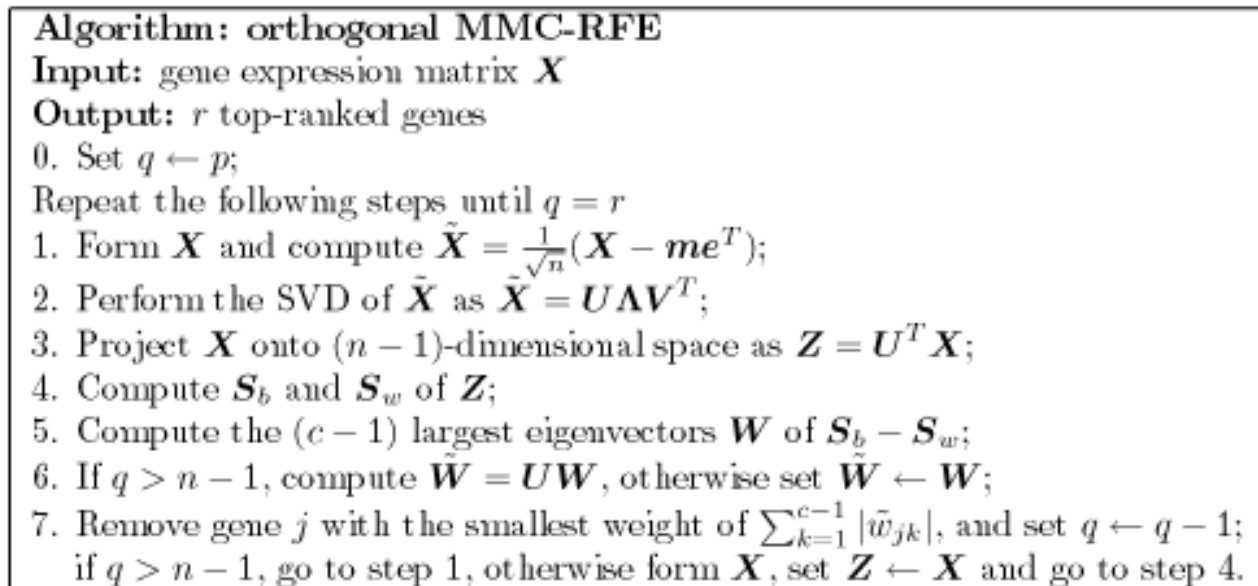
**Algorithm: orthogonal MMC-RFE**
**Input:** gene expression matrix $\boldsymbol{X}$
**Output:** $r$ top-ranked genes
0. Set $q \leftarrow p$;
Repeat the following steps until $q = r$
1. Form $\boldsymbol{X}$ and compute $\tilde{\boldsymbol{X}} = \frac{1}{\sqrt{n}}(\boldsymbol{X} - \boldsymbol{m}\boldsymbol{e}^T)$;
2. Perform the SVD of $\tilde{\boldsymbol{X}}$ as $\tilde{\boldsymbol{X}} = \boldsymbol{U}\boldsymbol{\Lambda}\boldsymbol{V}^T$;
3. Project $\boldsymbol{X}$ onto $(n-1)$-dimensional space as $\boldsymbol{Z} = \boldsymbol{U}^T\boldsymbol{X}$;
4. Compute $\boldsymbol{S}_b$ and $\boldsymbol{S}_w$ of $\boldsymbol{Z}$;
5. Compute the $(c-1)$ largest eigenvectors $\boldsymbol{W}$ of $\boldsymbol{S}_b - \boldsymbol{S}_w$;
6. If $q > n-1$, compute $\tilde{\boldsymbol{W}} = \boldsymbol{U}\boldsymbol{W}$, otherwise set $\tilde{\boldsymbol{W}} \leftarrow \boldsymbol{W}$;
7. Remove gene $j$ with the smallest weight of $\sum_{k=1}^{c-1} |\tilde{w}_{jk}|$, and set $q \leftarrow q-1$; if $q > n-1$, go to step 1, otherwise form $\boldsymbol{X}$, set $\boldsymbol{Z} \leftarrow \boldsymbol{X}$ and go to step 4.